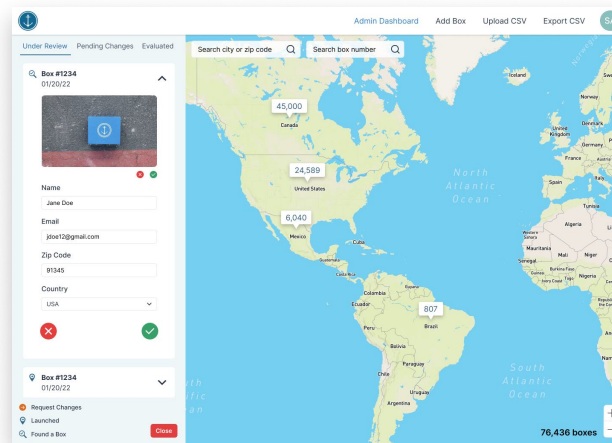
Admin Dashboard Add Box Upload CSV Export CSV SA

Under Review Pending Changes Evaluated

Search city or zip code

Search box number

Box #1234
01/20/22

Name
Jane Doe

Email
jdoe12@gmail.com

Zip Code
91345

Country
USA

Box #1234
01/20/22

Request Changes
Launched
Found a Box

Close

45,000
Canada

24,589
United States

6,040
Mexico

807
Brazil

Iceland

United Kingdom

France

North Atlantic Ocean

Spain

Tunisia

Algeria

Mauritania

Mali

Niger

Senegal

Burkina Faso

Ivory Coast

Cuba

Caribbean Sea

Venezuela

Colombia

Ecuador

Peru

Bolivia

Paraguay

Chile

Uruguay

Argentina

South Atlantic Ocean

76,436 boxes